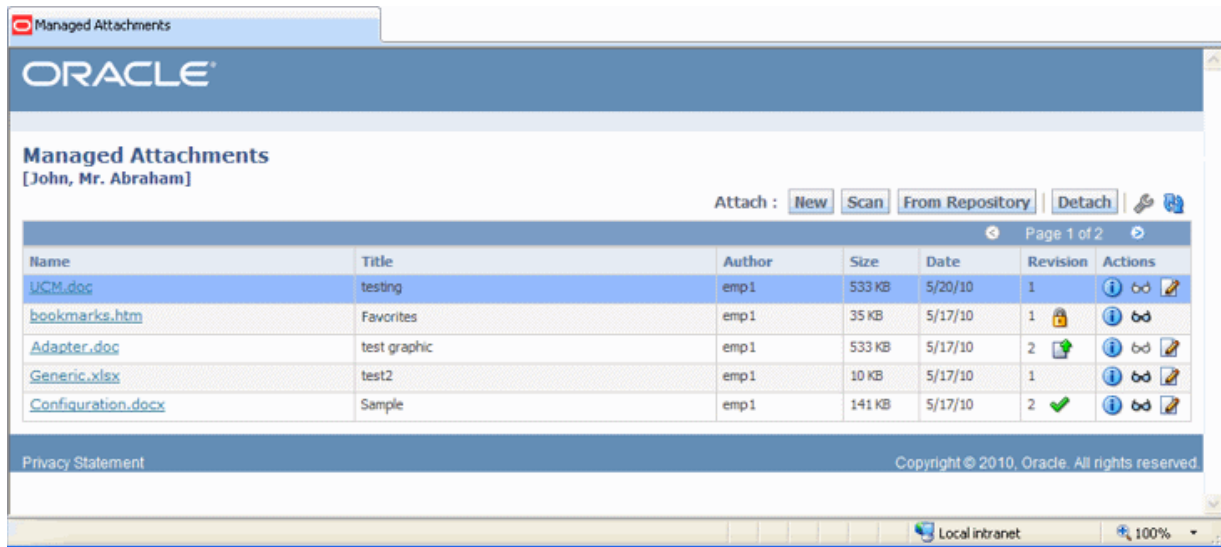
Managed Attachments

ORACLE

Managed Attachments
[John, Mr. Abraham]

Attach : New Scan From Repository Detach

Page 1 of 2

| Name | Title | Author | Size | Date | Revision | Actions |
|---|---|---|---|---|---|---|
| UCM.doc | testing | emp1 | 533 KB | 5/20/10 | 1 | |
| bookmarks.htm | Favorites | emp1 | 35 KB | 5/17/10 | 1 | |
| Adapter.doc | test graphic | emp1 | 533 KB | 5/17/10 | 2 | |
| Generic.xlsx | test2 | emp1 | 10 KB | 5/17/10 | 1 | |
| Configuration.docx | Sample | emp1 | 141 KB | 5/17/10 | 2 | |

Privacy Statement

Copyright © 2010, Oracle. All rights reserved.

Local intranet

100%